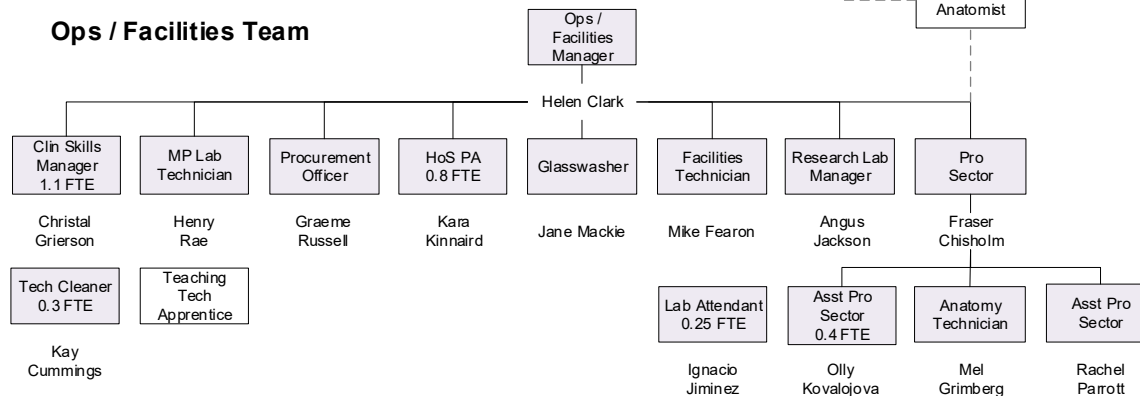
Anatomist

Ops / Facilities Team

Ops / Facilities Manager

Helen Clark

Clin Skills Manager 1.1 FTE

Christal Grierson

Tech Cleaner 0.3 FTE

Kay Cummings

MP Lab Technician

Henry Rae

Teaching Tech Apprentice

Procurement Officer

Graeme Russell

HoS PA 0.8 FTE

Kara Kinnaird

Glasswasher

Jane Mackie

Facilities Technician

Mike Fearon

Lab Attendant 0.25 FTE

Ignacio Jiminez

Research Lab Manager

Angus Jackson

Pro Sector

Fraser Chisholm

Asst Pro Sector 0.4 FTE

Olly Kovalojova

Anatomy Technician

Mel Grimberg

Asst Pro Sector

Rachel Parrott